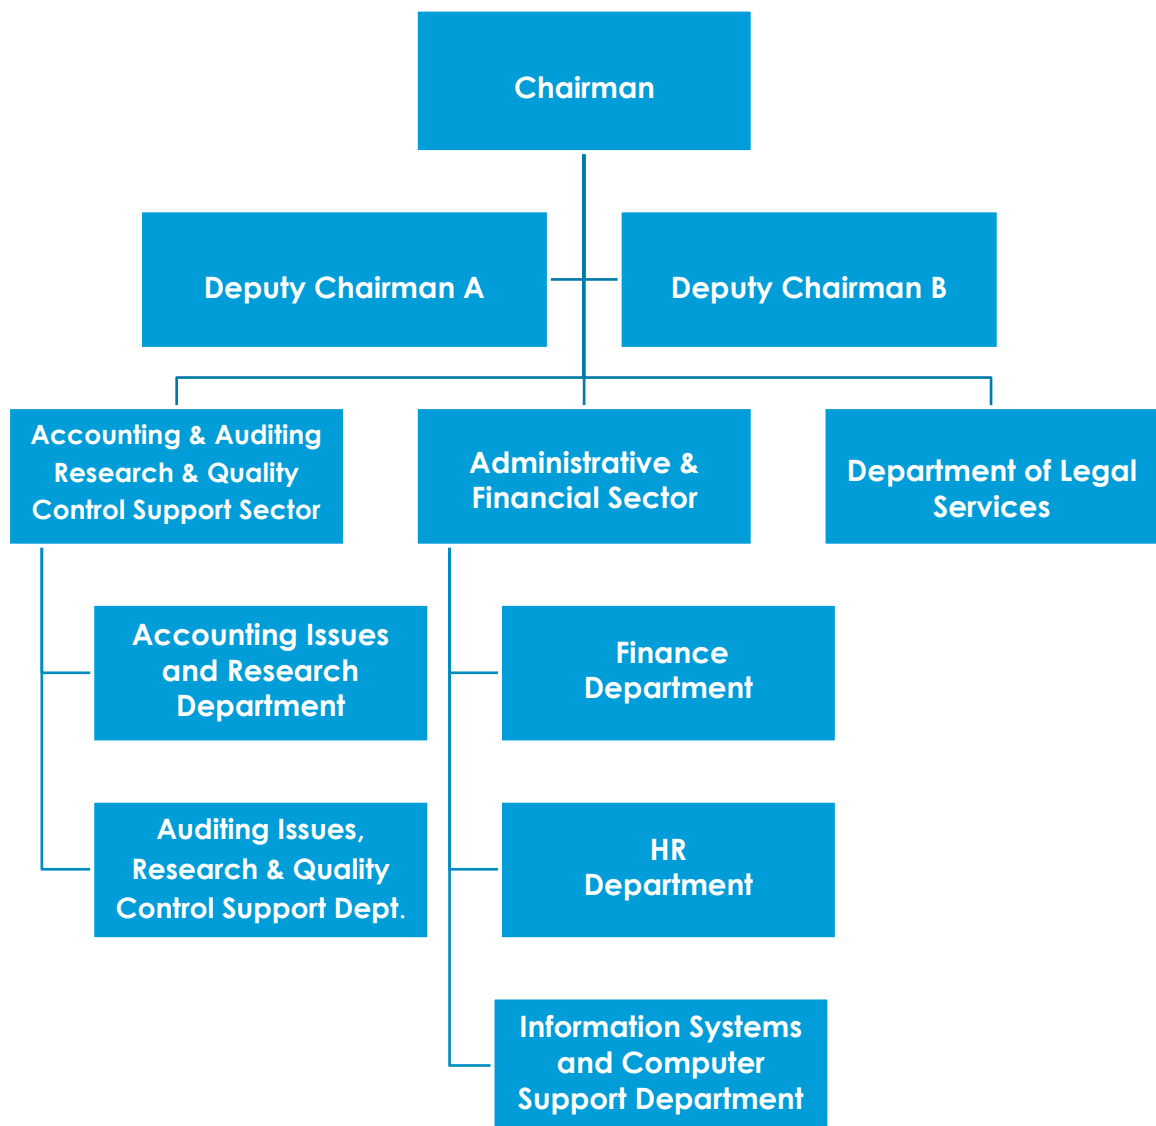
Chairman

Deputy Chairman A

Deputy Chairman B

Accounting & Auditing Research & Quality Control Support Sector

Administrative & Financial Sector

Department of Legal Services

Accounting Issues and Research Department

Auditing Issues, Research & Quality Control Support Dept.

Finance Department

HR Department

Information Systems and Computer Support Department